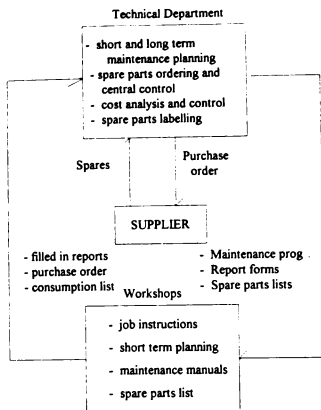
Technical Department

- short and long term maintenance planning
- spare parts ordering and central control
- cost analysis and control
- spare parts labelling

Spares

Purchase order

SUPPLIER

- filled in reports
- purchase order
- consumption list

- Maintenance prog
- Report forms
- Spare parts lists

Workshops

- job instructions
- short term planning
- maintenance manuals
- spare parts list